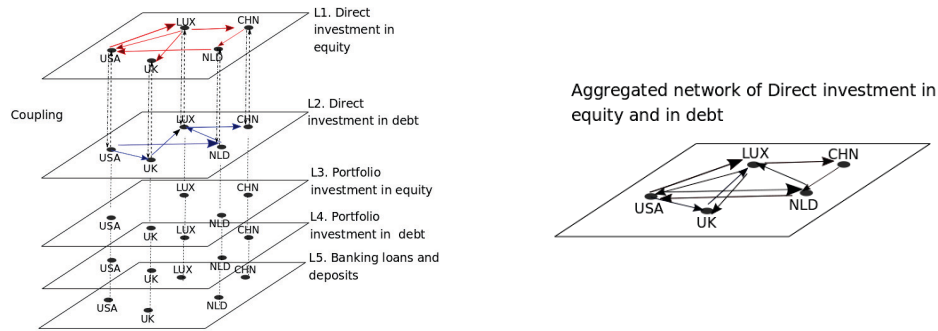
LUX
CHN
USA
UK
NLD
L1. Direct investment in equity

Coupling

LUX
CHN
USA
UK
NLD
L2. Direct investment in debt

LUX
CHN
USA
UK
NLD
L3. Portfolio investment in equity

LUX
CHN
USA
UK
NLD
L4. Portfolio investment in debt

LUX
CHN
USA
UK
NLD
L5. Banking loans and deposits

Aggregated network of Direct investment in equity and in debt

LUX
CHN
USA
NLD
UK